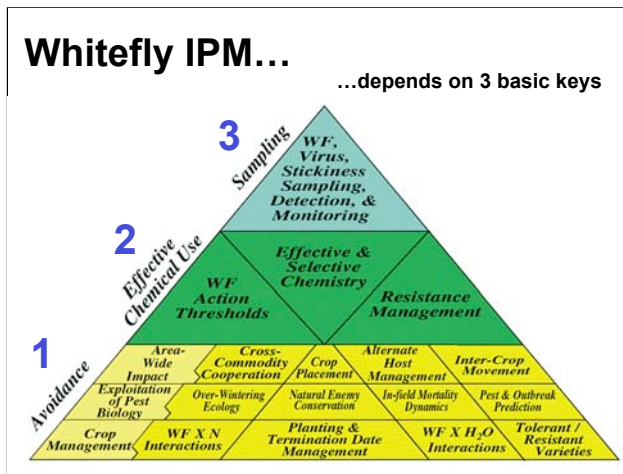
Whitefly IPM…

…depends on 3 basic keys

3

Sampling

WF, Virus, Stickiness Sampling, Detection, & Monitoring

2

Effective Chemical Use

WF Action Thresholds

Effective & Selective Chemistry

Resistance Management

1

Avoidance

Area-Wide Impact

Cross-Commodity Cooperation

Crop Placement

Alternate Host Management

Inter-Crop Movement

Exploitation of Pest Biology

Over-Wintering Ecology

Natural Enemy Conservation

In-field Mortality Dynamics

Pest & Outbreak Prediction

Crop Management

WF X N Interactions

Planting & Termination Date Management

WF X $H_2O$ Interactions

Tolerant / Resistant Varieties